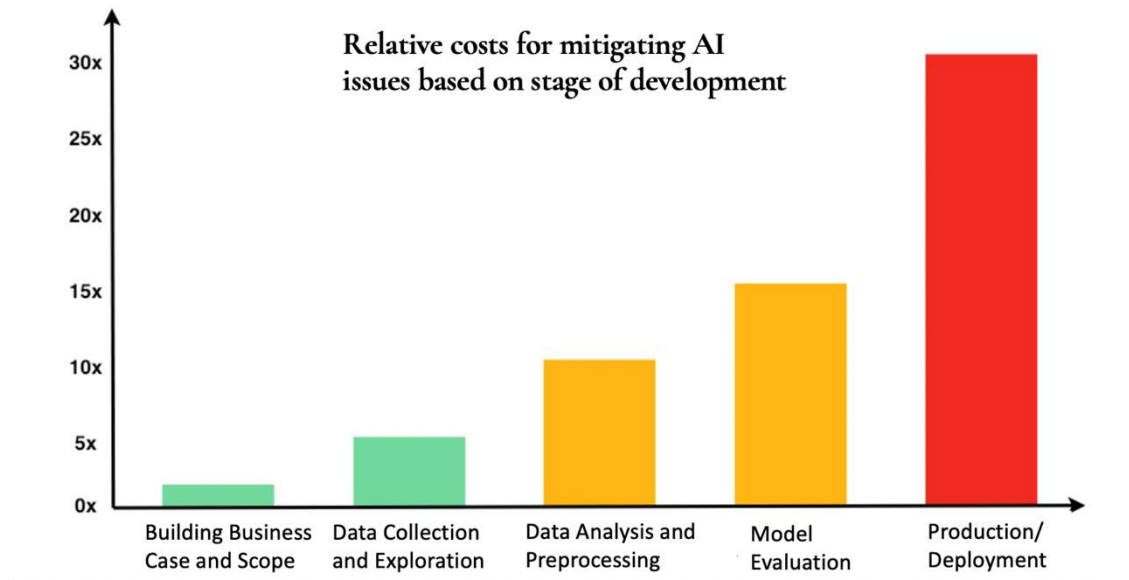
Relative costs for mitigating AI issues based on stage of development

30x
25x
20x
15x
10x
5x
0x

Building Business Case and Scope
Data Collection and Exploration
Data Analysis and Preprocessing
Model Evaluation
Production/ Deployment